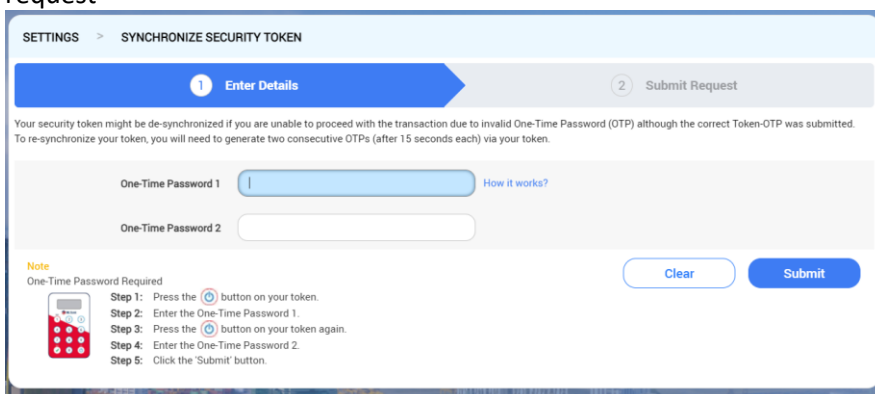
request

SETTINGS > SYNCHRONIZE SECURITY TOKEN

1 Enter Details

2 Submit Request

Your security token might be de-synchronized if you are unable to proceed with the transaction due to invalid One-Time Password (OTP) although the correct Token-OTP was submitted. To re-synchronize your token, you will need to generate two consecutive OTPs (after 15 seconds each) via your token.

One-Time Password 1

How it works?

One-Time Password 2

Note
One-Time Password Required

Step 1: Press the button on your token.
Step 2: Enter the One-Time Password 1.
Step 3: Press the button on your token again.
Step 4: Enter the One-Time Password 2.
Step 5: Click the 'Submit' button.

Clear

Submit